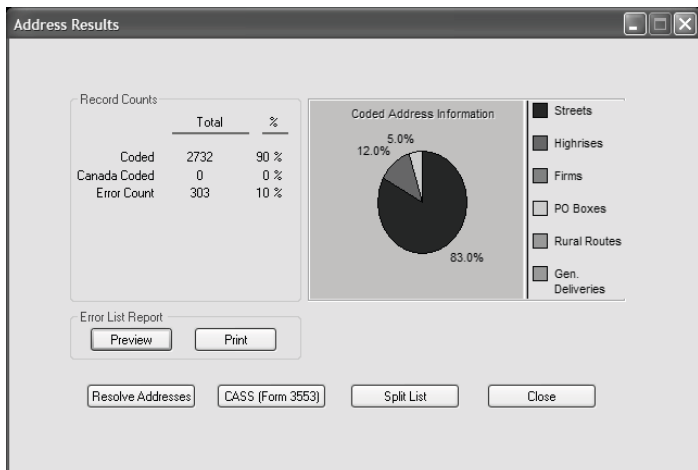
Address Results

Record Counts

| | Total | % |
|---|---|---|
| Coded | 2732 | 90 % |
| Canada Coded | 0 | 0 % |
| Error Count | 303 | 10 % |

Coded Address Information

5.0%
12.0%
83.0%

Streets
Highrises
Firms
PO Boxes
Rural Routes
Gen. Deliveries

Error List Report

Preview
Print

Resolve Addresses
CASS (Form 3553)
Split List
Close